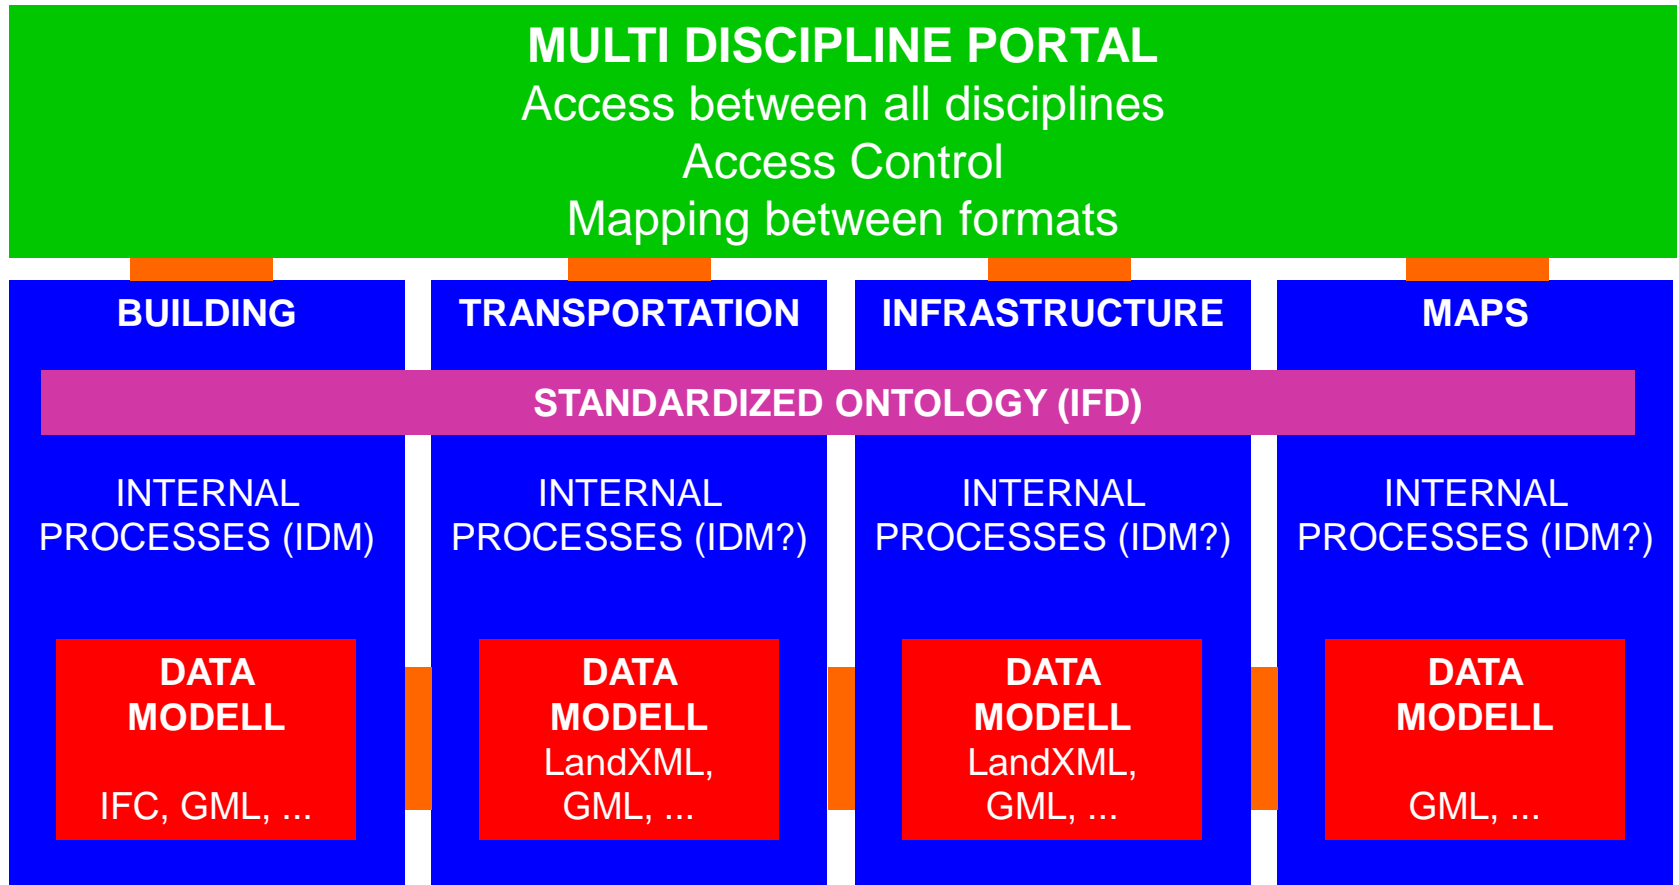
MULTI DISCIPLINE PORTAL
Access between all disciplines
Access Control
Mapping between formats

BUILDING

TRANSPORTATION

INFRASTRUCTURE

MAPS

STANDARDIZED ONTOLOGY (IFD)

INTERNAL PROCESSES (IDM)

INTERNAL PROCESSES (IDM?)

INTERNAL PROCESSES (IDM?)

INTERNAL PROCESSES (IDM?)

DATA MODELL
IFC, GML, ...

DATA MODELL
LandXML, GML, ...

DATA MODELL
LandXML, GML, ...

DATA MODELL
GML, ...